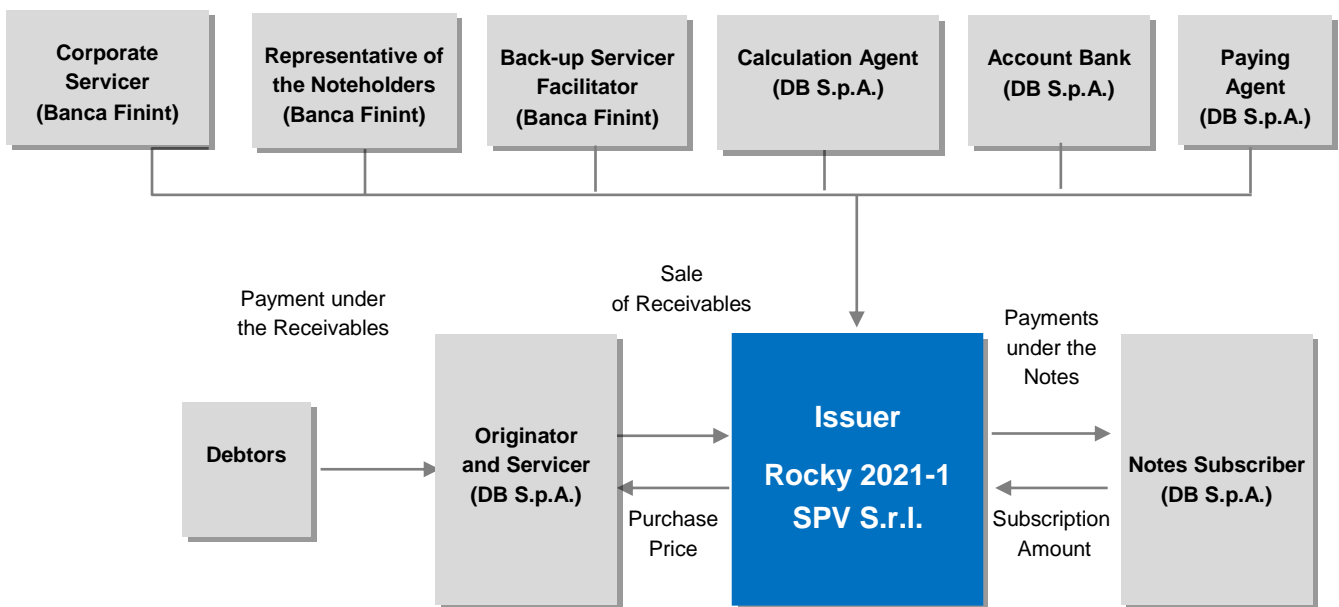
Corporate Servicer (Banca Finint)

Representative of the Noteholders (Banca Finint)

Back-up Servicer Facilitator (Banca Finint)

Calculation Agent (DB S.p.A.)

Account Bank (DB S.p.A.)

Paying Agent (DB S.p.A.)

Payment under the Receivables

Sale of Receivables

Payments under the Notes

Debtors

Originator and Servicer (DB S.p.A.)

Issuer

Rocky 2021-1 SPV S.r.l.

Notes Subscriber (DB S.p.A.)

Purchase Price

Subscription Amount